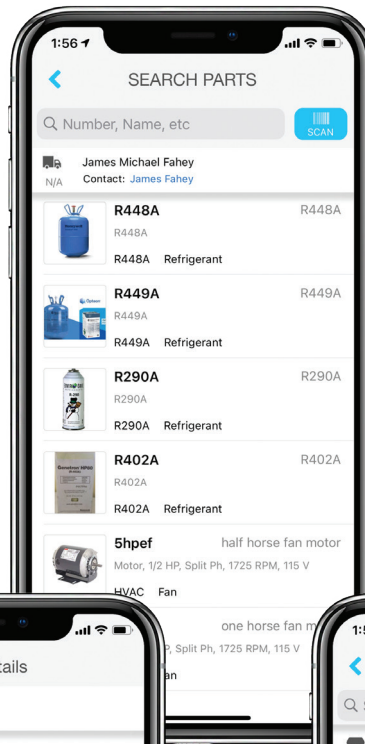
1:56

SEARCH PARTS

Number, Name, etc

SCAN

N/A

James Michael Fahey

Contact: James Fahey

R448A R448A
R448A
R448A Refrigerant

R449A R449A
R449A
R449A Refrigerant

R290A R290A
R290A
R290A Refrigerant

R402A R402A
R402A
R402A Refrigerant

5hpef half horse fan motor
Motor, 1/2 HP, Split Ph, 1725 RPM, 115 V
HVAC Fan

one horse fan m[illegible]
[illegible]P, Split Ph, 1725 RPM, 115 V
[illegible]an

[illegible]tails

1:5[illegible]